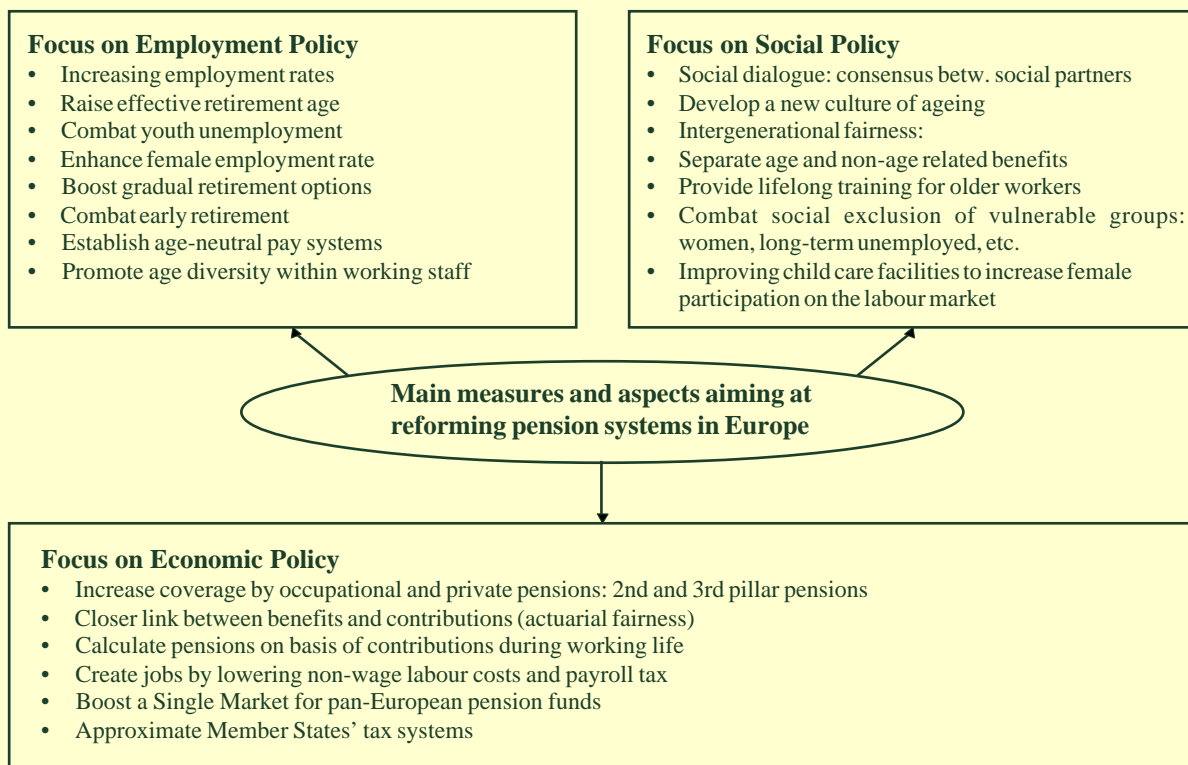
**Focus on Employment Policy**
- Increasing employment rates
- Raise effective retirement age
- Combat youth unemployment
- Enhance female employment rate
- Boost gradual retirement options
- Combat early retirement
- Establish age-neutral pay systems
- Promote age diversity within working staff

**Focus on Social Policy**
- Social dialogue: consensus betw. social partners
- Develop a new culture of ageing
- Intergenerational fairness:
- Separate age and non-age related benefits
- Provide lifelong training for older workers
- Combat social exclusion of vulnerable groups: women, long-term unemployed, etc.
- Improving child care facilities to increase female participation on the labour market

**Main measures and aspects aiming at reforming pension systems in Europe**

**Focus on Economic Policy**
- Increase coverage by occupational and private pensions: 2nd and 3rd pillar pensions
- Closer link between benefits and contributions (actuarial fairness)
- Calculate pensions on basis of contributions during working life
- Create jobs by lowering non-wage labour costs and payroll tax
- Boost a Single Market for pan-European pension funds
- Approximate Member States' tax systems